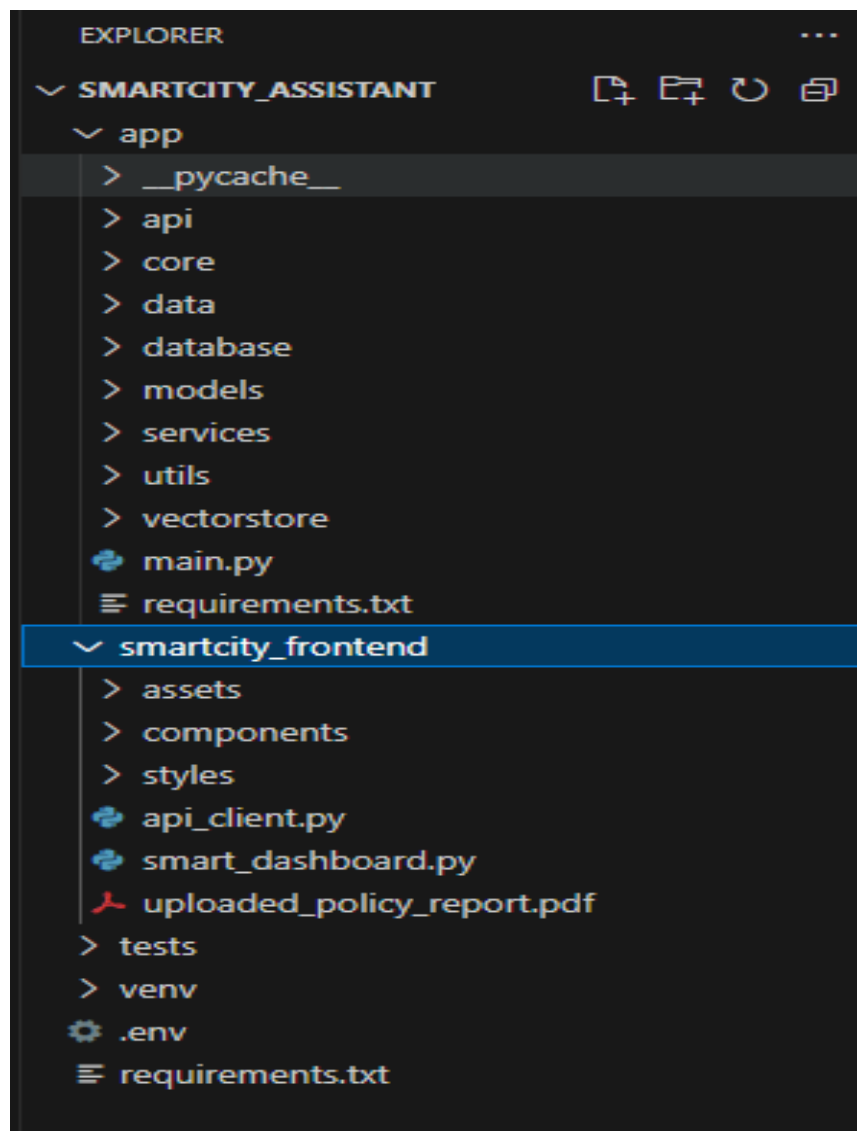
EXPLORER ...

SMARTCITY_ASSISTANT

app

__pycache__

api

core

data

database

models

services

utils

vectorstore

main.py

requirements.txt

smartcity_frontend

assets

components

styles

api_client.py

smart_dashboard.py

uploaded_policy_report.pdf

tests

venv

.env

requirements.txt